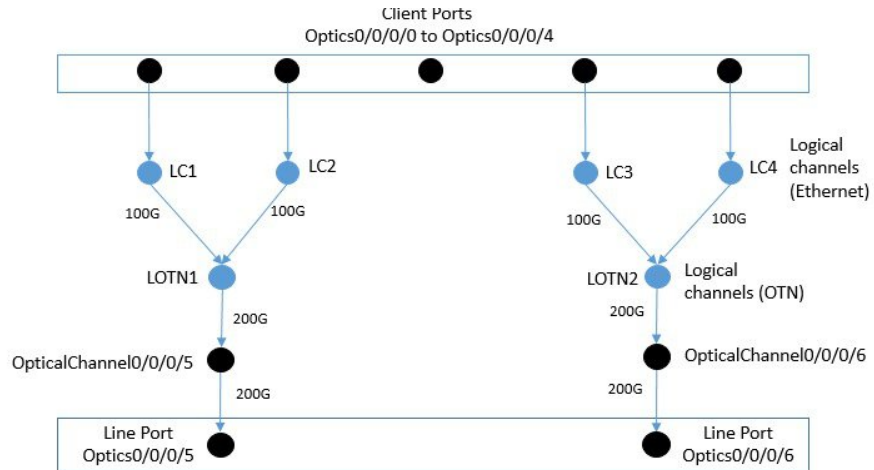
Client Ports
Optics0/0/0/0 to Optics0/0/0/4

LC1
LC2
LC3
LC4
Logical channels (Ethernet)

100G
100G
100G
100G

LOTN1
LOTN2
Logical channels (OTN)

200G
200G

OpticalChannel0/0/0/5
OpticalChannel0/0/0/6

200G
200G

Line Port
Optics0/0/0/5
Line Port
Optics0/0/0/6